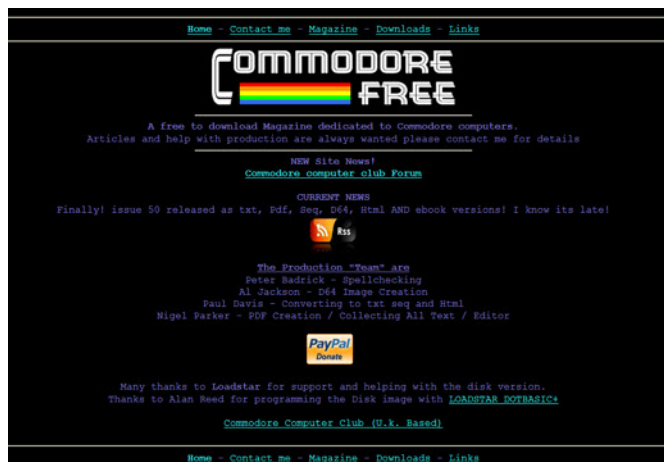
Home - Contact me - Magazine - Downloads - Links

COMMODORE FREE

A free to download Magazine dedicated to Commodore computers.
Articles and help with production are always wanted please contact me for details

NEW Site News!
Commodore computer club Forum

CURRENT NEWS
Finally! issue 50 released as txt, Pdf, Seq, D64, Html AND ebook versions! I know its late!

Rss

The Production "Team" are
Peter Badrick - Spellchecking
Al Jackson - D64 Image Creation
Paul Davis - Converting to txt seq and Html
Nigel Parker - PDF Creation / Collecting All Text / Editor

PayPal Donate

Many thanks to Loadstar for support and helping with the disk version.
Thanks to Alan Reed for programming the Disk image with LOADSTAR DOTBASIC+

Commodore Computer Club (U.k. Based)

Home - Contact me - Magazine - Downloads - Links